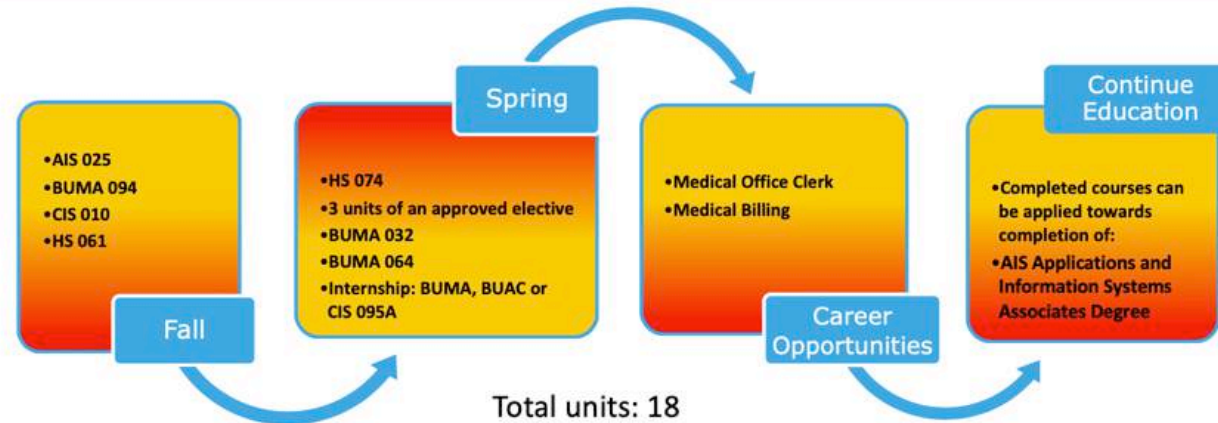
•AIS 025
•BUMA 094
•CIS 010
•HS 061

Fall

Spring

•HS 074
•3 units of an approved elective
•BUMA 032
•BUMA 064
•Internship: BUMA, BUAC or CIS 095A

•Medical Office Clerk
•Medical Billing

Career Opportunities

Continue Education

•Completed courses can be applied towards completion of:
•AIS Applications and Information Systems Associates Degree

Total units: 18